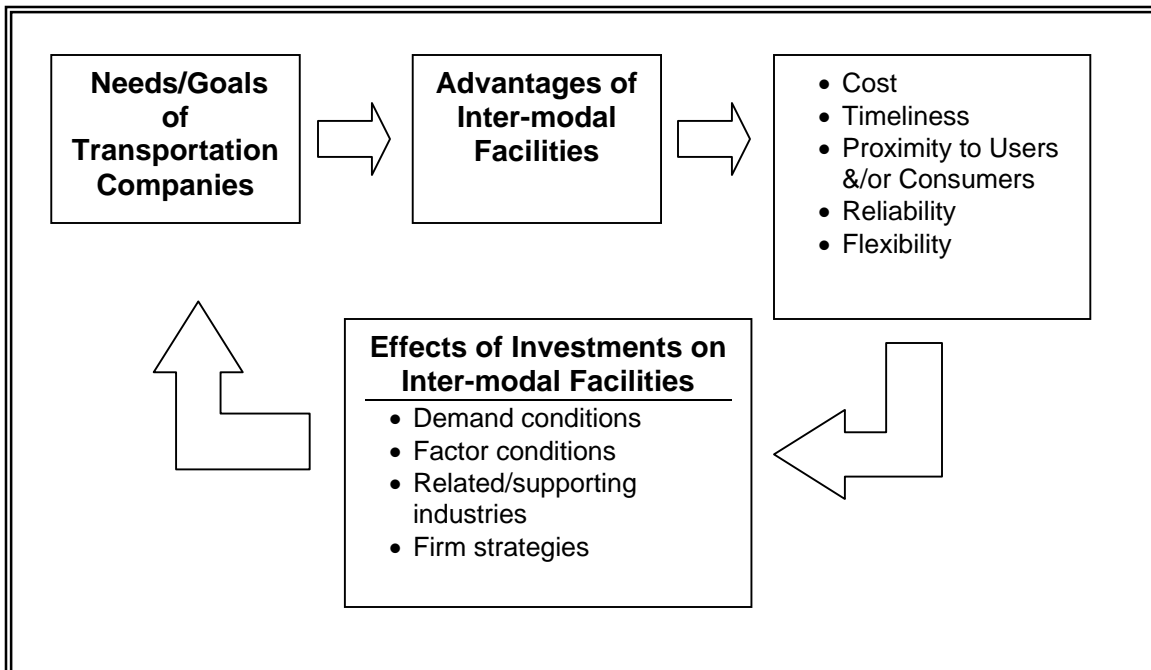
Needs/Goals of Transportation Companies

Advantages of Inter-modal Facilities

- Cost
- Timeliness
- Proximity to Users &/or Consumers
- Reliability
- Flexibility

Effects of Investments on Inter-modal Facilities

- Demand conditions
- Factor conditions
- Related/supporting industries
- Firm strategies